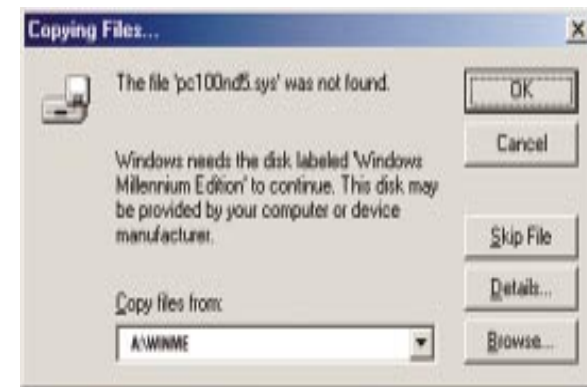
Copying Files...

X

The file 'pc100nd5.sys' was not found.

Windows needs the disk labeled 'Windows Millennium Edition' to continue. This disk may be provided by your computer or device manufacturer.

Copy files from:

A:\WINME

OK

Cancel

Skip File

Details...

Browse...